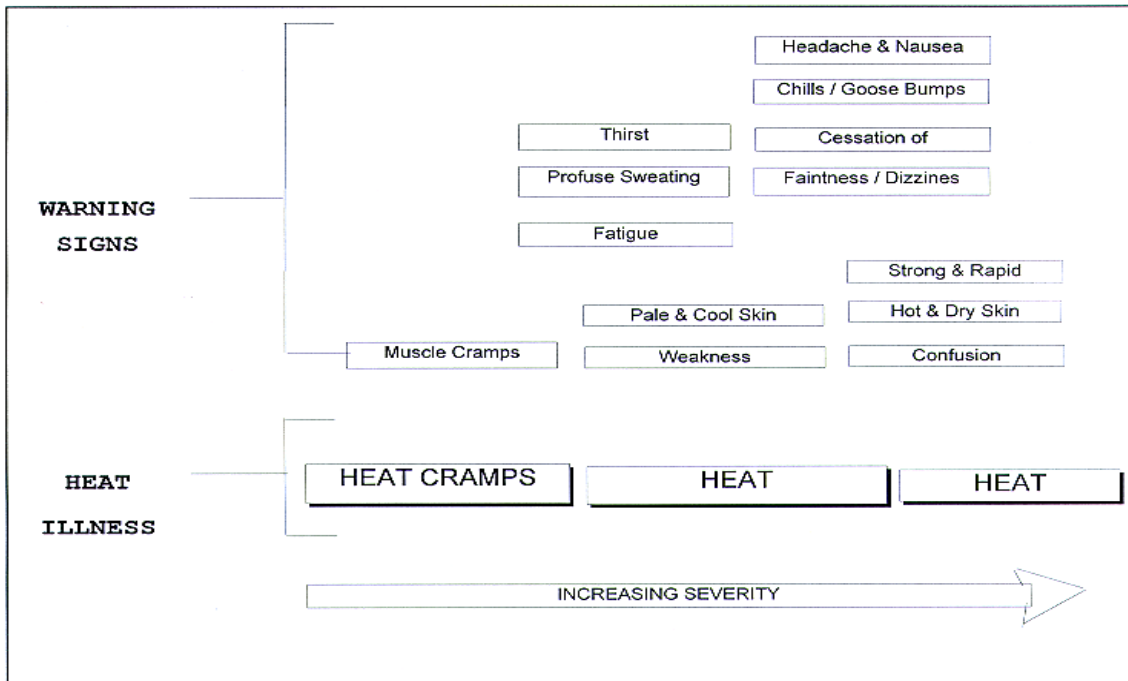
WARNING SIGNS

Headache & Nausea

Chills / Goose Bumps

Thirst

Cessation of

Profuse Sweating

Faintness / Dizzines

Fatigue

Strong & Rapid

Pale & Cool Skin

Hot & Dry Skin

Muscle Cramps

Weakness

Confusion

HEAT ILLNESS

HEAT CRAMPS

HEAT

HEAT

INCREASING SEVERITY